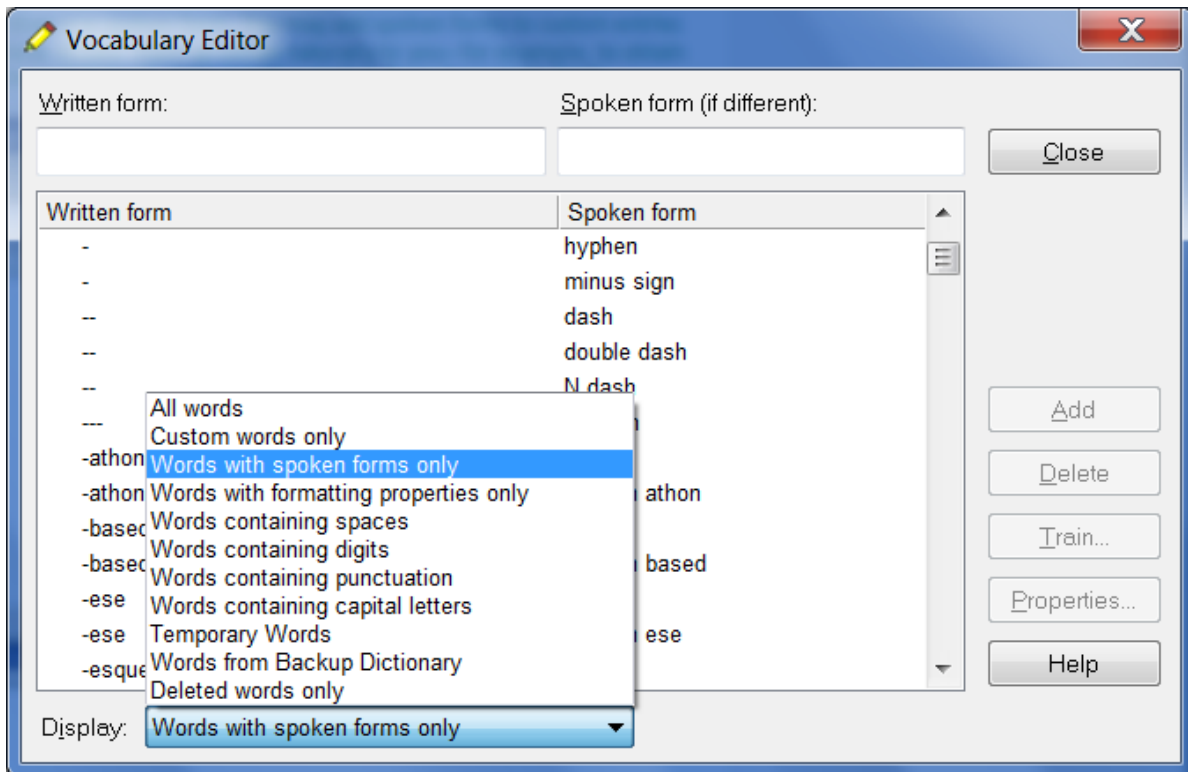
Vocabulary Editor

Written form:

Spoken form (if different):

Close

| Written form | Spoken form |
|---|---|
| - | hyphen |
| - | minus sign |
| -- | dash |
| -- | double dash |
| -- | N dash |
| --- | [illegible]n |
| -athon | |
| -athon | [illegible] athon |
| -based | |
| -based | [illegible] based |
| -ese | |
| -ese | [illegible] ese |
| -esque | |

All words
Custom words only
Words with spoken forms only
Words with formatting properties only
Words containing spaces
Words containing digits
Words containing punctuation
Words containing capital letters
Temporary Words
Words from Backup Dictionary
Deleted words only

Add

Delete

Train...

Properties...

Help

Display: Words with spoken forms only